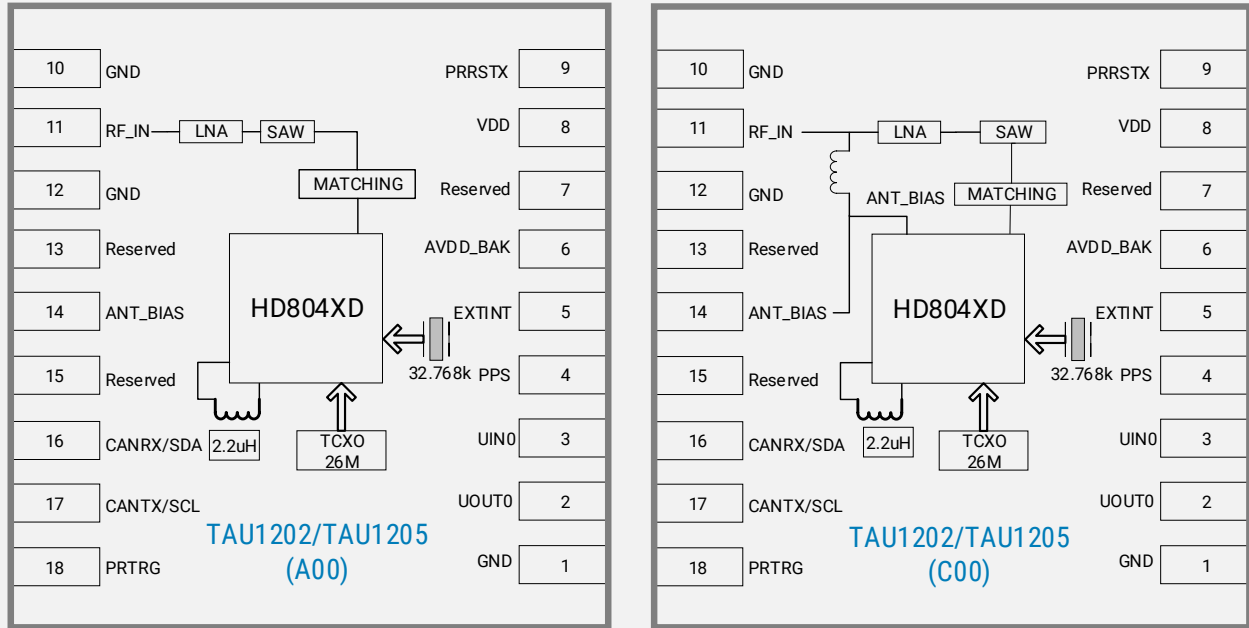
10 GND
11 RF_IN
12 GND
13 Reserved
14 ANT_BIAS
15 Reserved
16 CANRX/SDA
17 CANTX/SCL
18 PRTRG

LNA SAW MATCHING

HD804XD

2.2uH
TCXO 26M
32.768k

PRRSTX 9
VDD 8
Reserved 7
AVDD_BAK 6
EXTINT 5
PPS 4
UIN0 3
UOUT0 2
GND 1

TAU1202/TAU1205
(A00)

10 GND
11 RF_IN
12 GND
13 Reserved
14 ANT_BIAS
15 Reserved
16 CANRX/SDA
17 CANTX/SCL
18 PRTRG

LNA SAW
ANT_BIAS MATCHING

HD804XD

2.2uH
TCXO 26M
32.768k

PRRSTX 9
VDD 8
Reserved 7
AVDD_BAK 6
EXTINT 5
PPS 4
UIN0 3
UOUT0 2
GND 1

TAU1202/TAU1205
(C00)